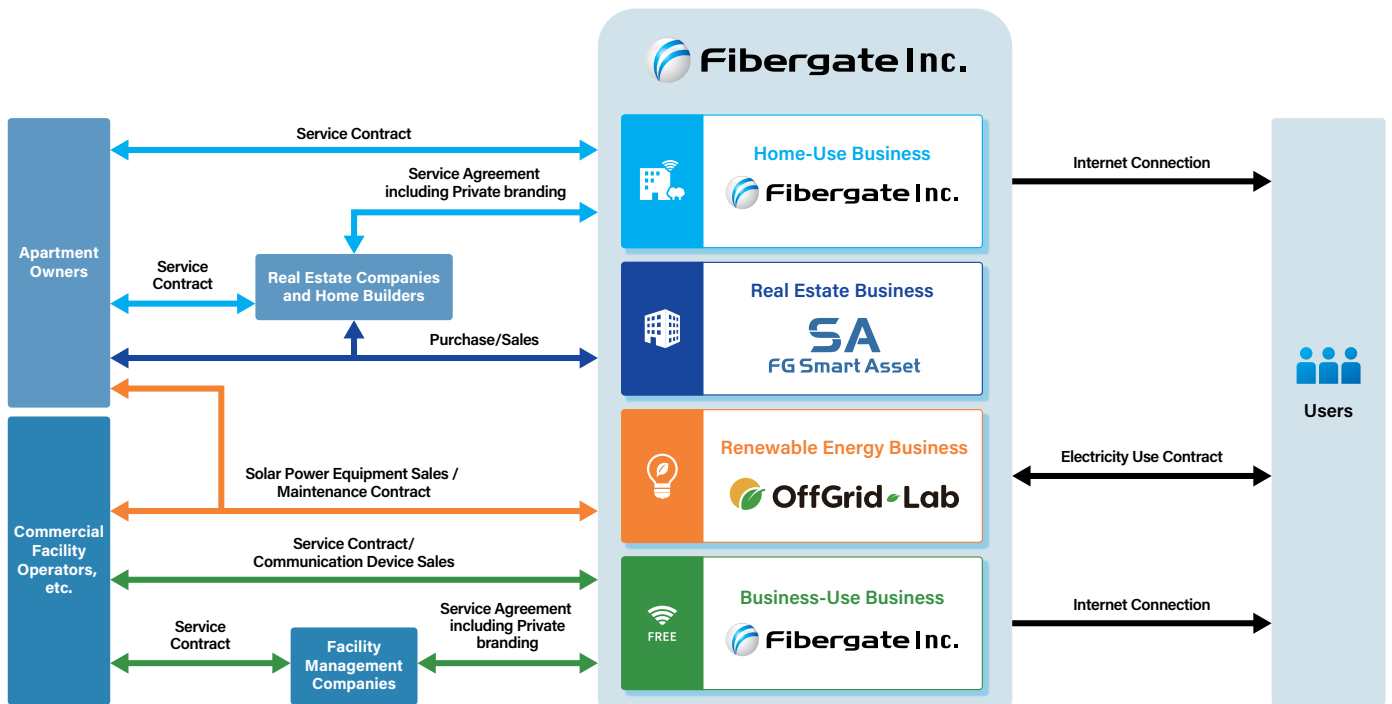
Fibergate Inc.

Apartment Owners

Service Contract

Service Agreement including Private branding

Service Contract

Real Estate Companies and Home Builders

Purchase/Sales

Home-Use Business

Fibergate Inc.

Real Estate Business

SA

FG Smart Asset

Internet Connection

Users

Commercial Facility Operators, etc.

Solar Power Equipment Sales / Maintenance Contract

Renewable Energy Business

OffGrid Lab

Electricity Use Contract

Service Contract/ Communication Device Sales

Service Contract

Facility Management Companies

Service Agreement including Private branding

FREE

Business-Use Business

Fibergate Inc.

Internet Connection